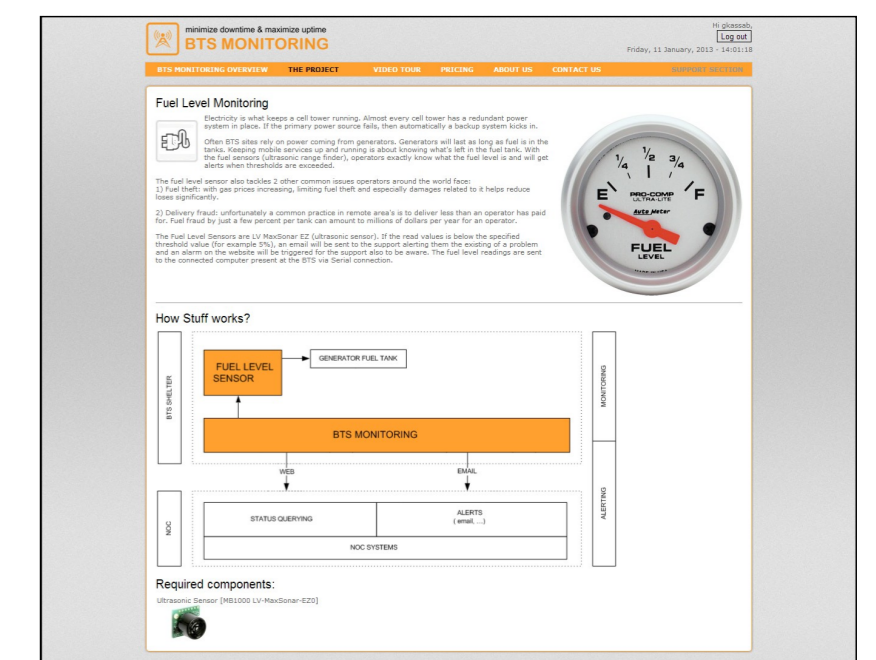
minimize downtime & maximize uptime
BTS MONITORING

Hi gkassab,
Log out
Friday, 11 January, 2013 - 14:01:18

BTS MONITORING OVERVIEW   THE PROJECT   VIDEO TOUR   PRICING   ABOUT US   CONTACT US   SUPPORT SECTION

Fuel Level Monitoring

Electricity is what keeps a cell tower running. Almost every cell tower has a redundant power system in place. If the primary power source fails, then automatically a backup system kicks in.

Often BTS sites rely on power coming from generators. Generators will last as long as fuel is in the tanks. Keeping mobile services up and running is about knowing what's left in the fuel tank. With the fuel sensors (ultrasonic range finder), operators exactly know what the fuel level is and will get alerts when thresholds are exceeded.

The fuel level sensor also tackles 2 other common issues operators around the world face:
1) Fuel theft: with gas prices increasing, limiting fuel theft and especially damages related to it helps reduce loses significantly.

2) Delivery fraud: unfortunately a common practice in remote area's is to deliver less than an operator has paid for. Fuel fraud by just a few percent per tank can amount to millions of dollars per year for an operator.

The Fuel Level Sensors are LV MaxSonar EZ (ultrasonic sensor). If the read values is below the specified threshold value (for example 5%), an email will be sent to the support alerting them the existing of a problem and an alarm on the website will be triggered for the support also to be aware. The fuel level readings are sent to the connected computer present at the BTS via Serial connection.

$\frac{1}{4}$ $\frac{1}{2}$ $\frac{3}{4}$
E F
PRO-COMP ULTRA-LITE
Auto Meter
FUEL
LEVEL

How Stuff works?

BTS SHELTER
FUEL LEVEL SENSOR
GENERATOR FUEL TANK
MONITORING
BTS MONITORING
WEB
EMAIL
ALERTING
NOC
STATUS QUERYING
ALERTS
( email, ...)
NOC SYSTEMS

Required components:
Ultrasonic Sensor [MB1000 LV-MaxSonar-EZ0]